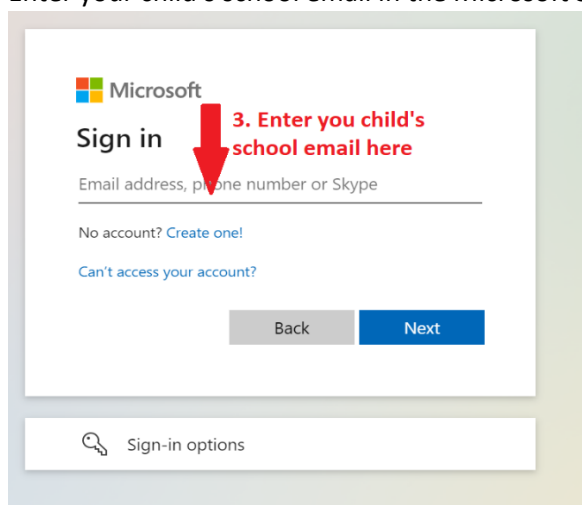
Enter your child's school email in the Microsoft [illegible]

Microsoft

Sign in

3. Enter you child's school email here

Email address, p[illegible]one number or Skype

No account? Create one!

Can't access your account?

Back

Next

Sign-in options